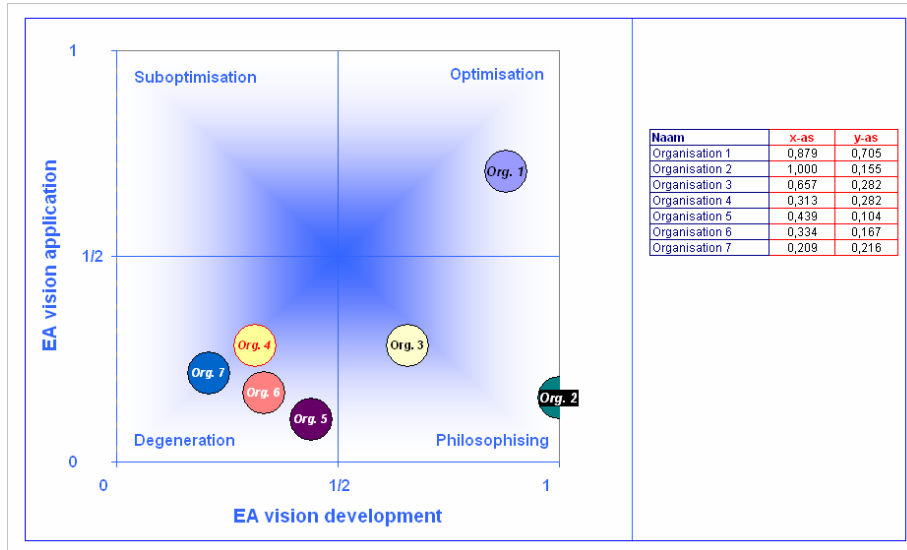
1

Suboptimisation

Optimisation

EA vision application

1/2

Org. 1

Org. 4

Org. 3

Org. 7

Org. 6

Org. 2

Org. 5

Degeneration

Philosophising

0

0

1/2

1

EA vision development

| Naam | x-as | y-as |
|---|---|---|
| Organisation 1 | 0,879 | 0,705 |
| Organisation 2 | 1,000 | 0,155 |
| Organisation 3 | 0,657 | 0,282 |
| Organisation 4 | 0,313 | 0,282 |
| Organisation 5 | 0,439 | 0,104 |
| Organisation 6 | 0,334 | 0,167 |
| Organisation 7 | 0,209 | 0,216 |